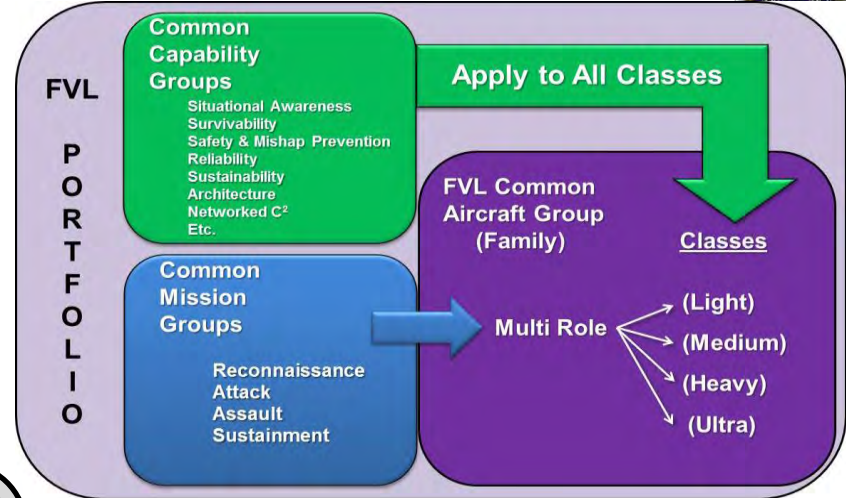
FVL

P
O
R
T
F
O
L
I
O

Common Capability Groups

Situational Awareness
Survivability
Safety & Mishap Prevention
Reliability
Sustainability
Architecture
Networked $C^2$
Etc.

Apply to All Classes

Common Mission Groups

Reconnaissance
Attack
Assault
Sustainment

FVL Common Aircraft Group (Family)

Classes

Multi Role

(Light)
(Medium)
(Heavy)
(Ultra)